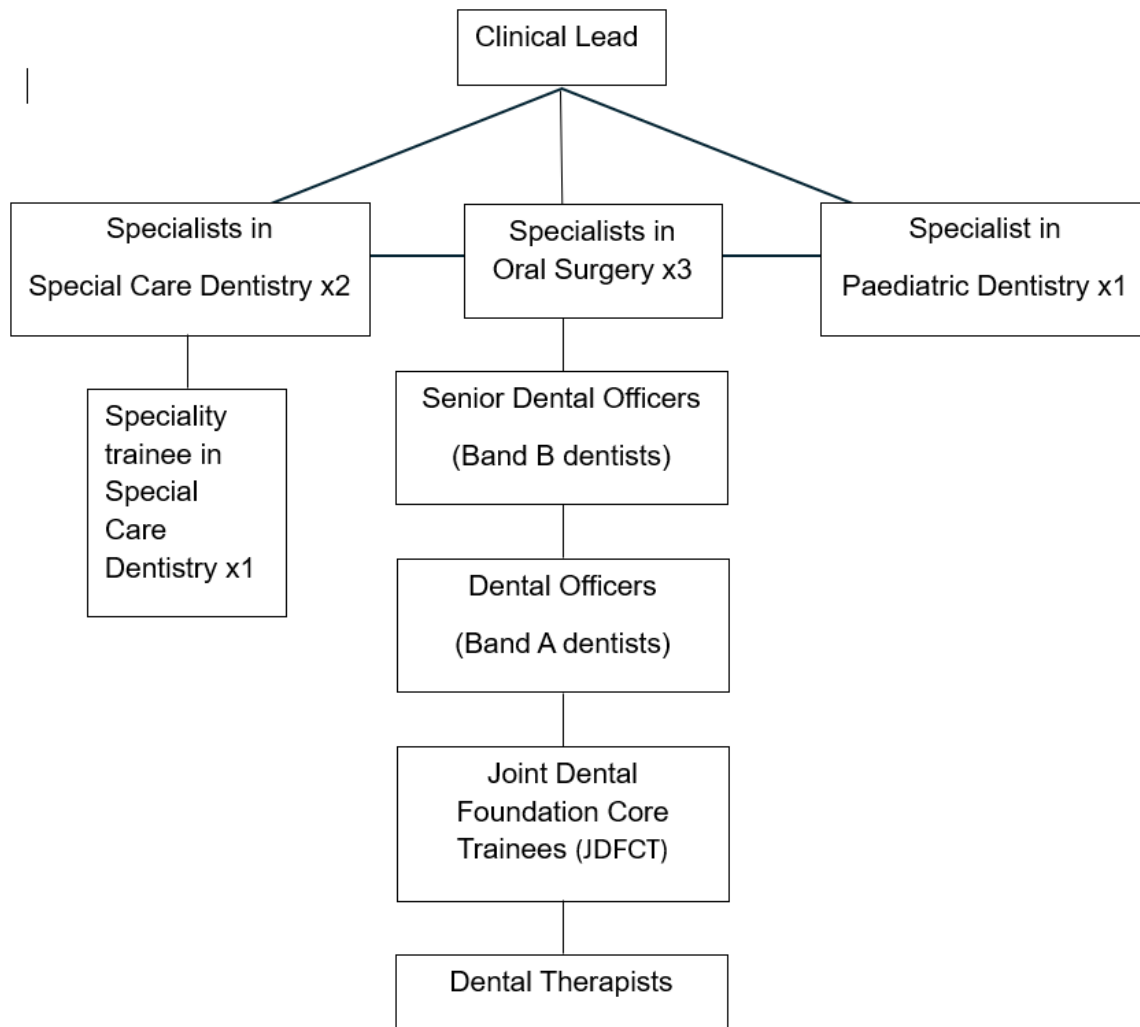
Clinical Lead

Specialists in Special Care Dentistry x2

Specialists in Oral Surgery x3

Specialist in Paediatric Dentistry x1

Speciality trainee in Special Care Dentistry x1

Senior Dental Officers (Band B dentists)

Dental Officers (Band A dentists)

Joint Dental Foundation Core Trainees (JDFCT)

Dental Therapists